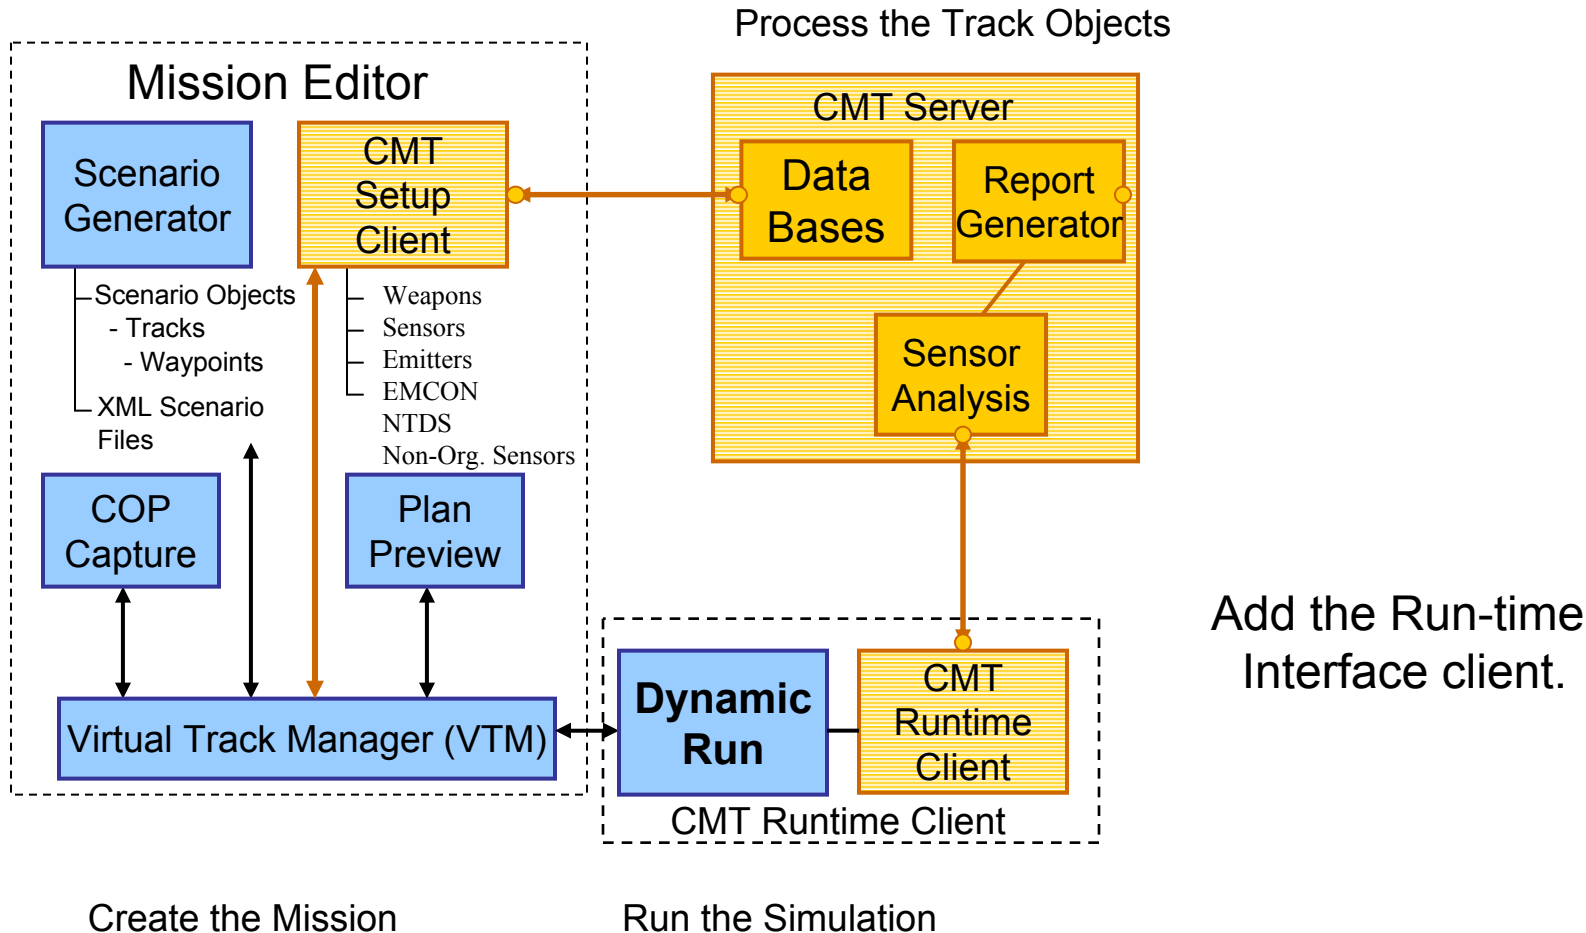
Process the Track Objects

Mission Editor

Scenario Generator

CMT Setup Client

Scenario Objects
- Tracks
- Waypoints
XML Scenario Files

Weapons
Sensors
Emitters
EMCON
NTDS
Non-Org. Sensors

COP Capture

Plan Preview

Virtual Track Manager (VTM)

CMT Server

Data Bases

Report Generator

Sensor Analysis

Dynamic Run

CMT Runtime Client

CMT Runtime Client

Add the Run-time Interface client.

Create the Mission

Run the Simulation